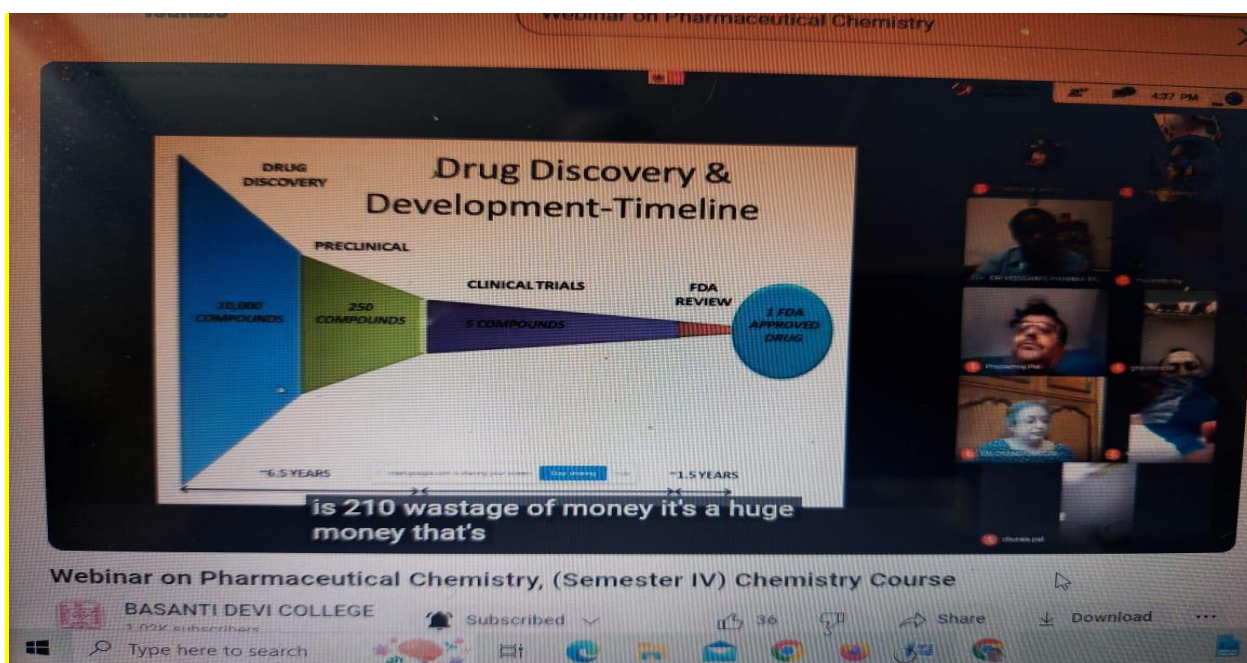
Webinar on Pharmaceutical Chemistry

4:37 PM

DRUG DISCOVERY

Drug Discovery & Development-Timeline

PRECLINICAL

CLINICAL TRIALS

FDA REVIEW

10,000 COMPOUNDS

250 COMPOUNDS

5 COMPOUNDS

1 FDA APPROVED DRUG

~6.5 YEARS

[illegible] is sharing your screen. Stop sharing Hide

~1.5 YEARS

is 210 wastage of money it's a huge money that's

Prashanta Pal

chunala pal

Webinar on Pharmaceutical Chemistry, (Semester IV) Chemistry Course

BASANTI DEVI COLLEGE

1.02K subscribers

Subscribed

36

Share

Download

Type here to search